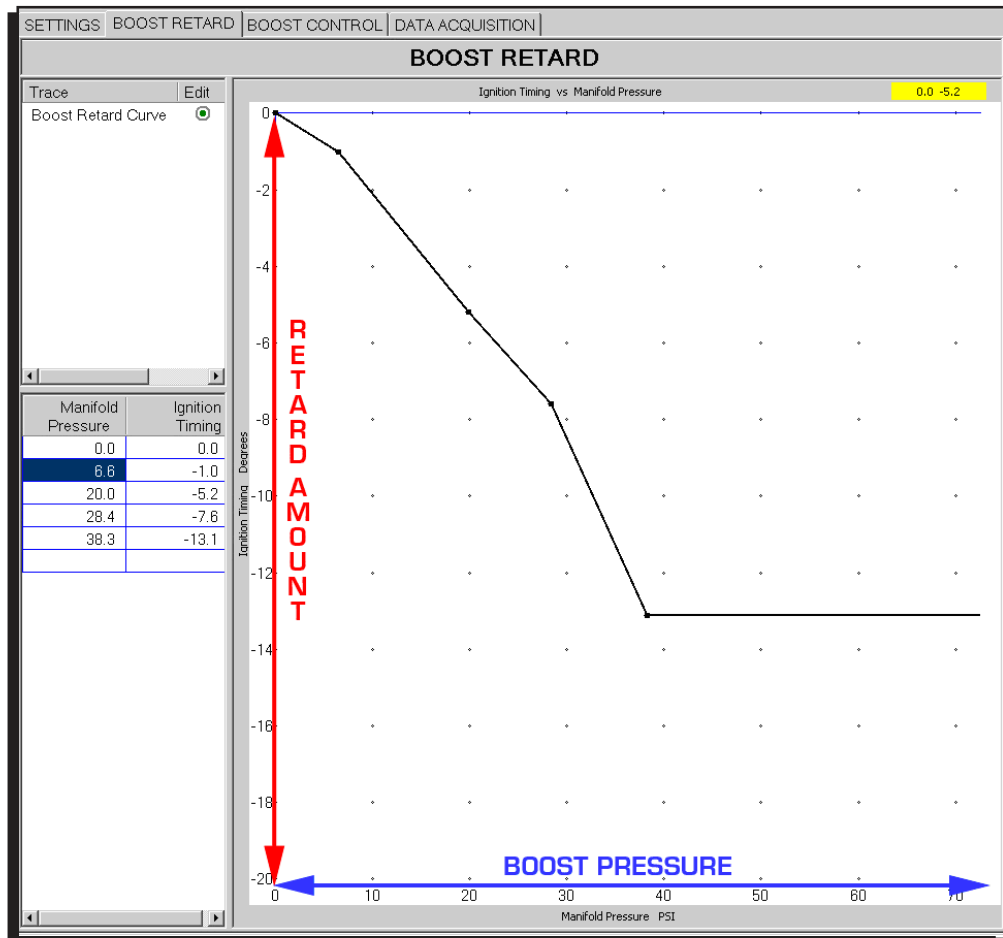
SETTINGS | BOOST RETARD | BOOST CONTROL | DATA ACQUISITION

BOOST RETARD

| Trace | Edit |
|---|---|
| Boost Retard Curve | ⦿ |

| Manifold Pressure | Ignition Timing |
|---|---|
| 0.0 | 0.0 |
| 6.6 | -1.0 |
| 20.0 | -5.2 |
| 28.4 | -7.6 |
| 38.3 | -13.1 |
| | |

Ignition Timing vs Manifold Pressure

0.0 -5.2

Ignition Timing Degrees

0
-2
-4
-6
-8
-10
-12
-14
-16
-18
-20

RETARD AMOUNT

BOOST PRESSURE

0 10 20 30 40 50 60 70

Manifold Pressure PSI